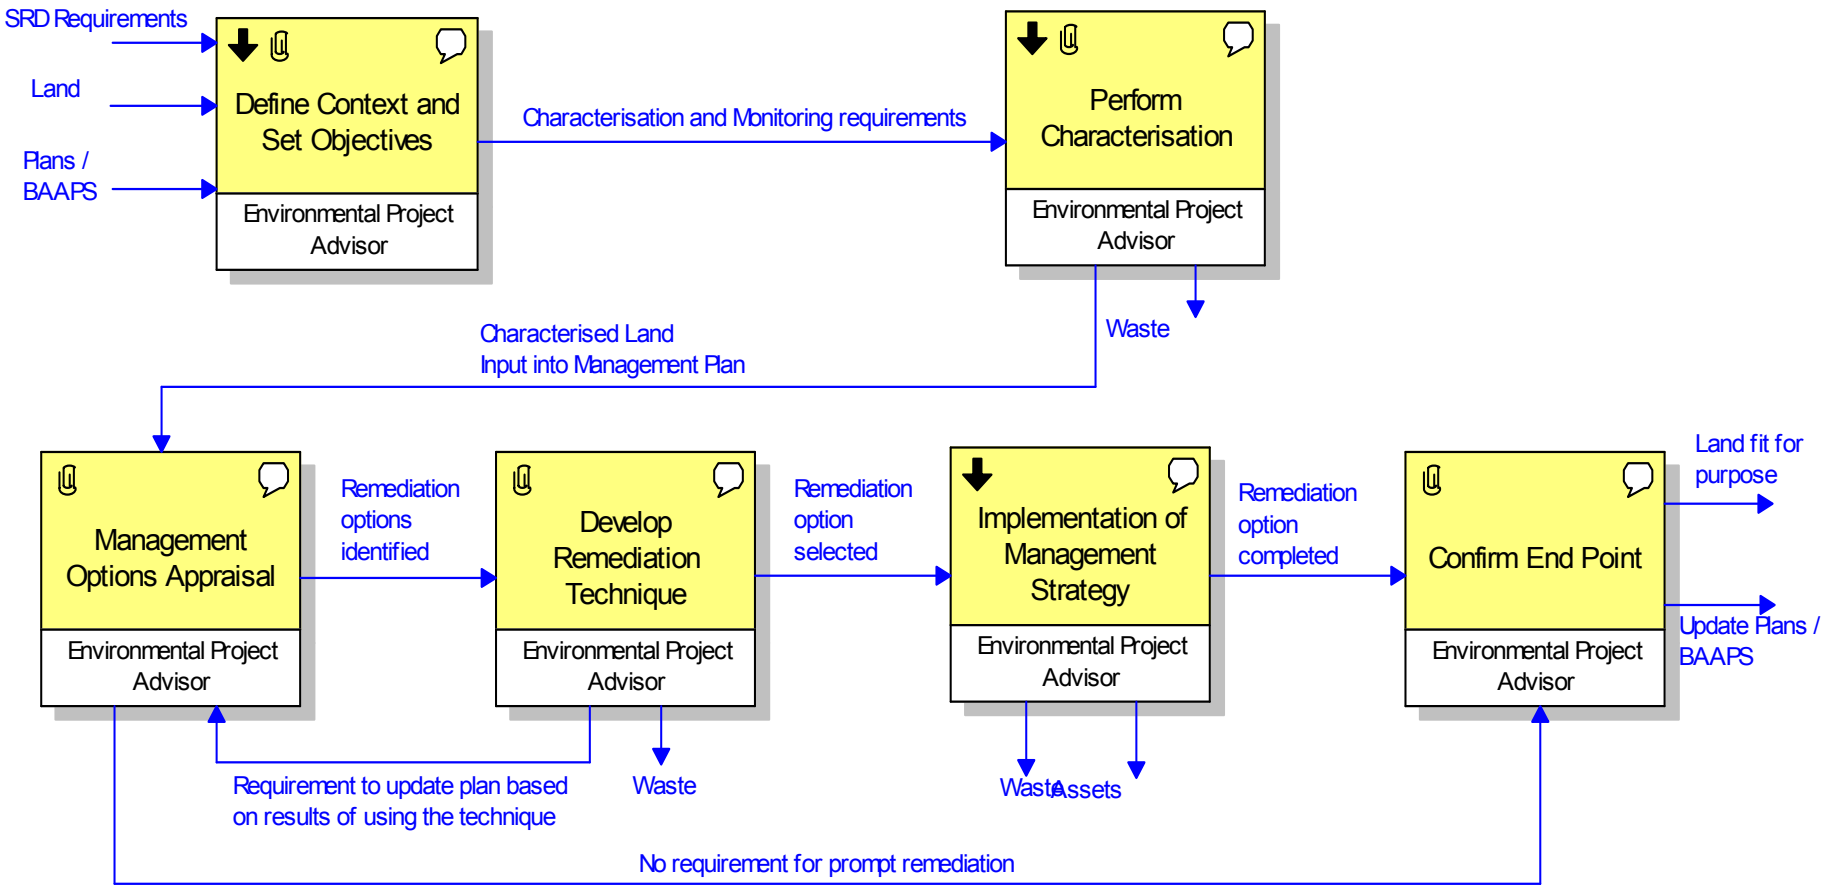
SRD Requirements

Land

Plans / BAAPS

Define Context and Set Objectives

Environmental Project Advisor

Characterisation and Monitoring requirements

Perform Characterisation

Environmental Project Advisor

Waste

Characterised Land Input into Management Plan

Management Options Appraisal

Environmental Project Advisor

Remediation options identified

Develop Remediation Technique

Environmental Project Advisor

Remediation option selected

Implementation of Management Strategy

Environmental Project Advisor

Remediation option completed

Confirm End Point

Environmental Project Advisor

Land fit for purpose

Update Plans / BAAPS

Requirement to update plan based on results of using the technique

Waste

Waste

Assets

No requirement for prompt remediation